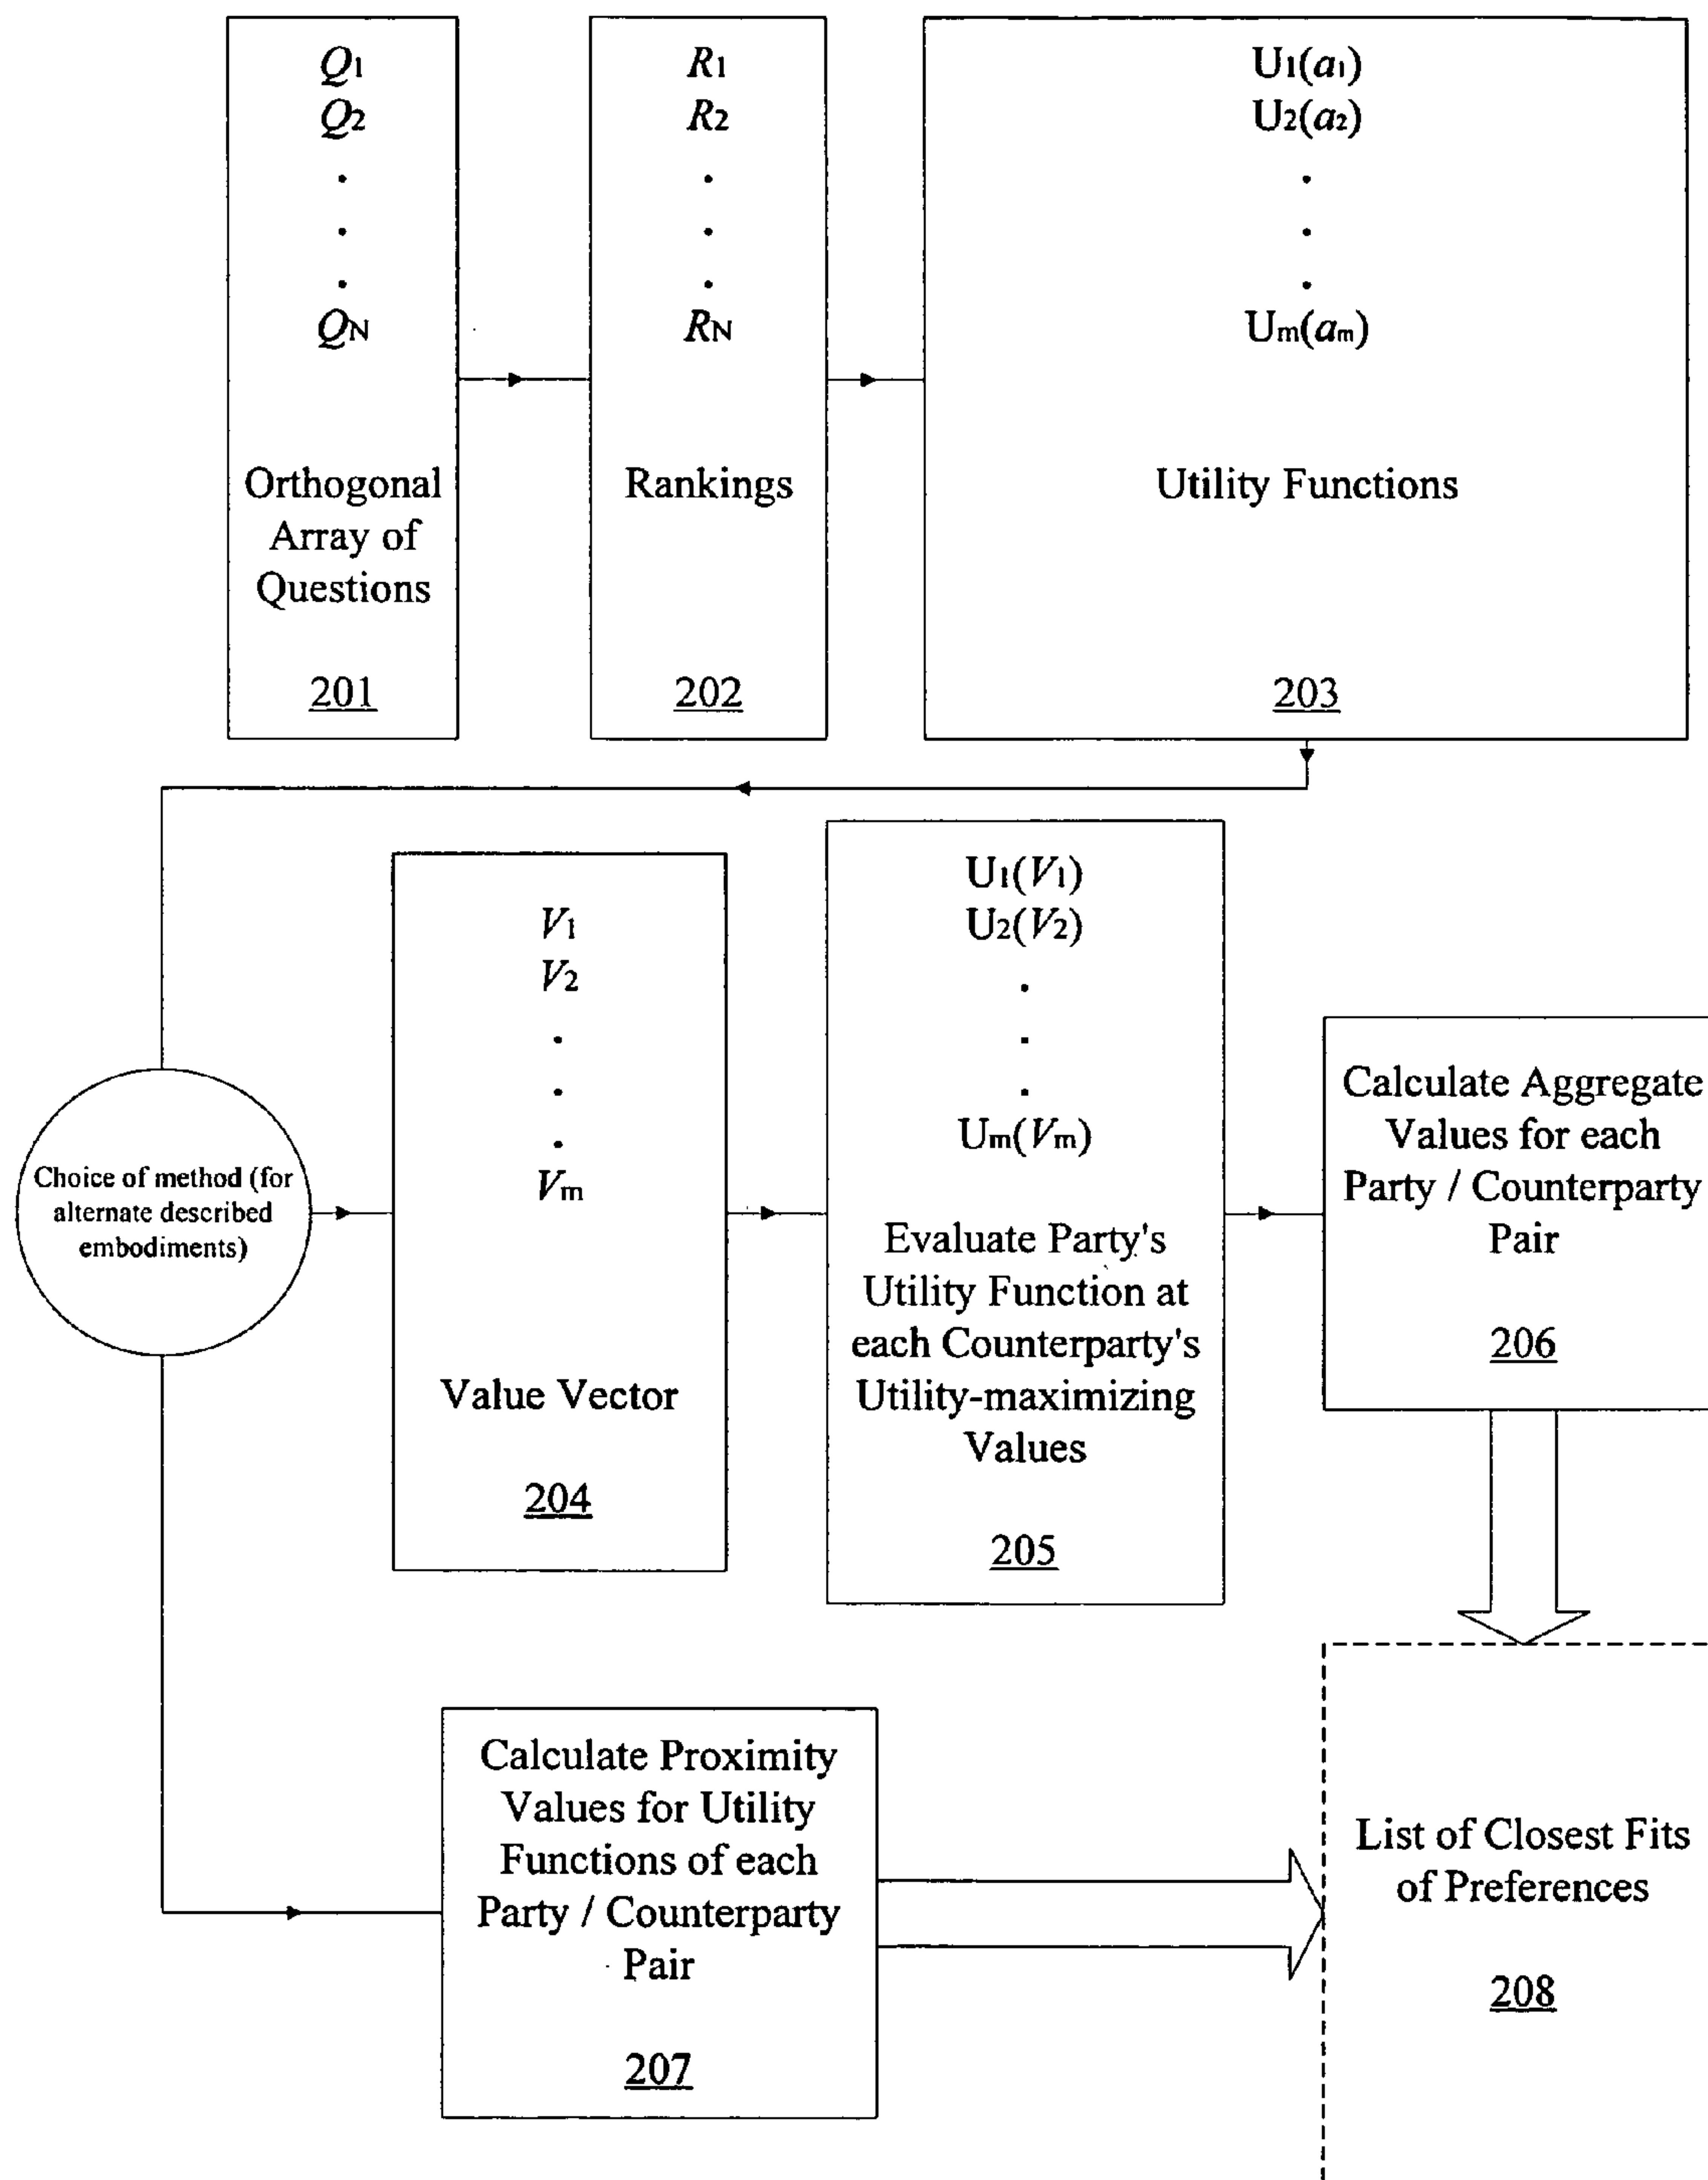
$Q_1$
$Q_2$
.
.
.
$Q_N$

Orthogonal Array of Questions

201

$R_1$
$R_2$
.
.
.
$R_N$

Rankings

202

$U_1(a_1)$
$U_2(a_2)$
.
.
.
$U_m(a_m)$

Utility Functions

203

Choice of method (for alternate described embodiments)

$V_1$
$V_2$
.
.
.
$V_m$

Value Vector

204

$U_1(V_1)$
$U_2(V_2)$
.
.
.
$U_m(V_m)$

Evaluate Party's Utility Function at each Counterparty's Utility-maximizing Values

205

Calculate Aggregate Values for each Party / Counterparty Pair

206

Calculate Proximity Values for Utility Functions of each Party / Counterparty Pair

207

List of Closest Fits of Preferences

208